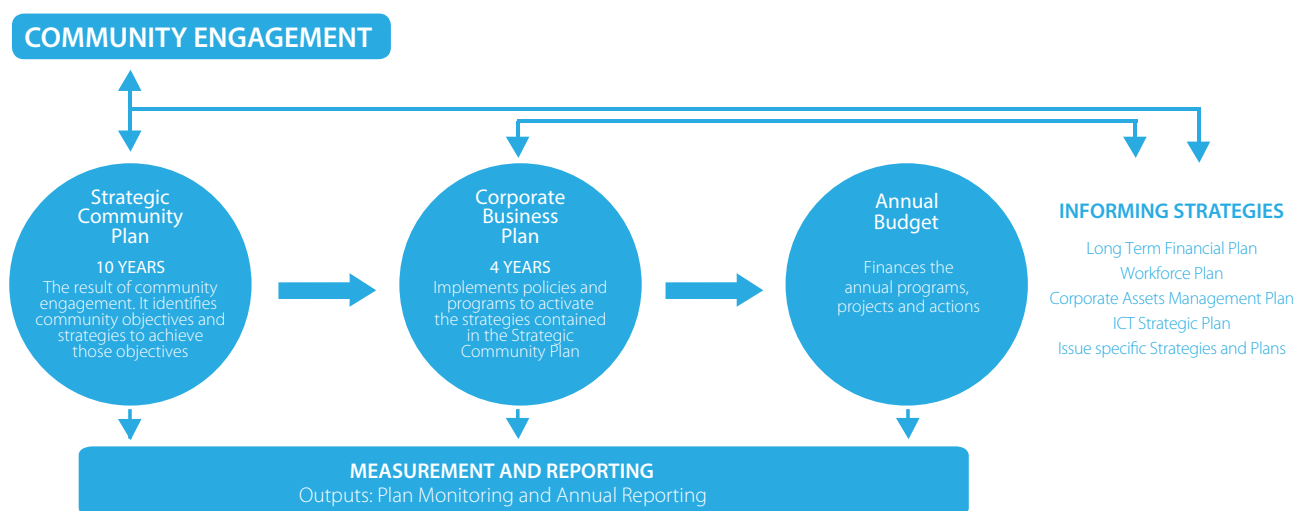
COMMUNITY ENGAGEMENT

Strategic Community Plan

10 YEARS
The result of community engagement. It identifies community objectives and strategies to achieve those objectives

Corporate Business Plan

4 YEARS
Implements policies and programs to activate the strategies contained in the Strategic Community Plan

Annual Budget

Finances the annual programs, projects and actions

INFORMING STRATEGIES

Long Term Financial Plan
Workforce Plan
Corporate Assets Management Plan
ICT Strategic Plan
Issue specific Strategies and Plans

MEASUREMENT AND REPORTING
Outputs: Plan Monitoring and Annual Reporting